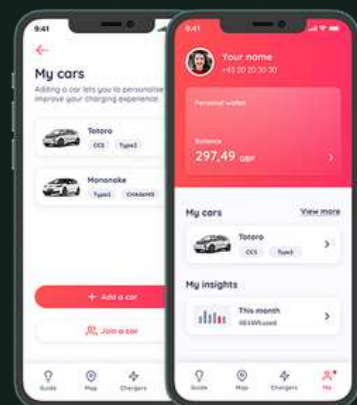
←

My cars

Adding a car lets you to personalise improve your charging experience

Totoro

CCS Type2

Mononoke

Type2 CHAdeMO

+ Add a car

Join a car

Guide Map Chargers

9:41

Your name

+43 20 20 30 30

Personal wallet

Balance

297,49 GBP

My cars

View more

Totoro

CCS Type2

My insights

This month

183kWh used

Guide Map Chargers Me